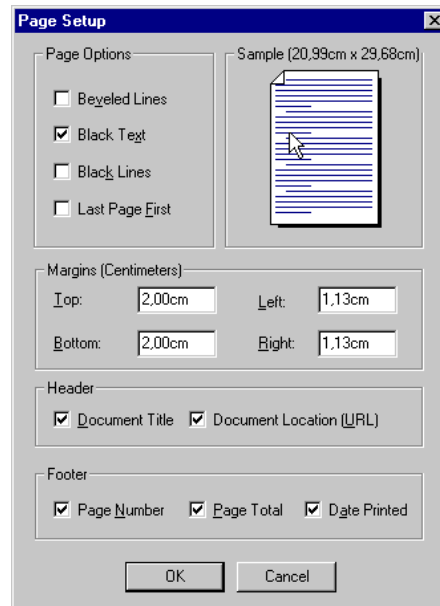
Page Setup

Page Options

Beveled Lines

Black Text

Black Lines

Last Page First

Sample (20,99cm x 29,68cm)

Margins (Centimeters)

Top: 2,00cm

Left: 1,13cm

Bottom: 2,00cm

Right: 1,13cm

Header

Document Title

Document Location (URL)

Footer

Page Number

Page Total

Date Printed

OK

Cancel